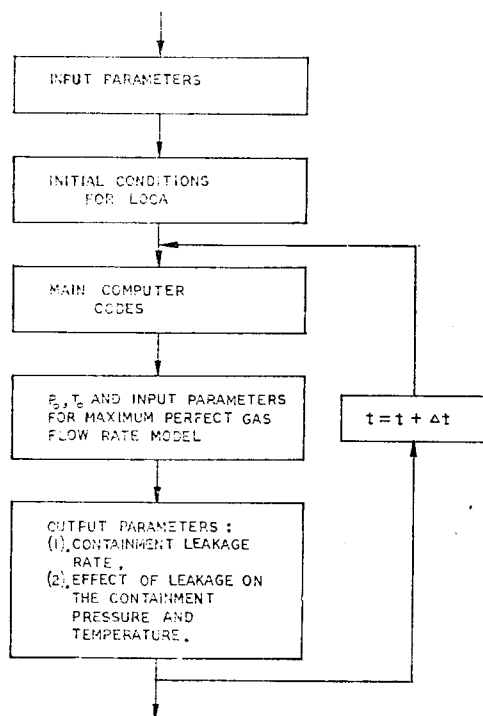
INPUT PARAMETERS

INITIAL CONDITIONS FOR LOCA

MAIN COMPUTER CODES

$P_o$, $T_o$ AND INPUT PARAMETERS FOR MAXIMUM PERFECT GAS FLOW RATE MODEL

$t = t + \Delta t$

OUTPUT PARAMETERS :
(1). CONTAINMENT LEAKAGE RATE ,
(2). EFFECT OF LEAKAGE ON THE CONTAINMENT PRESSURE AND TEMPERATURE.